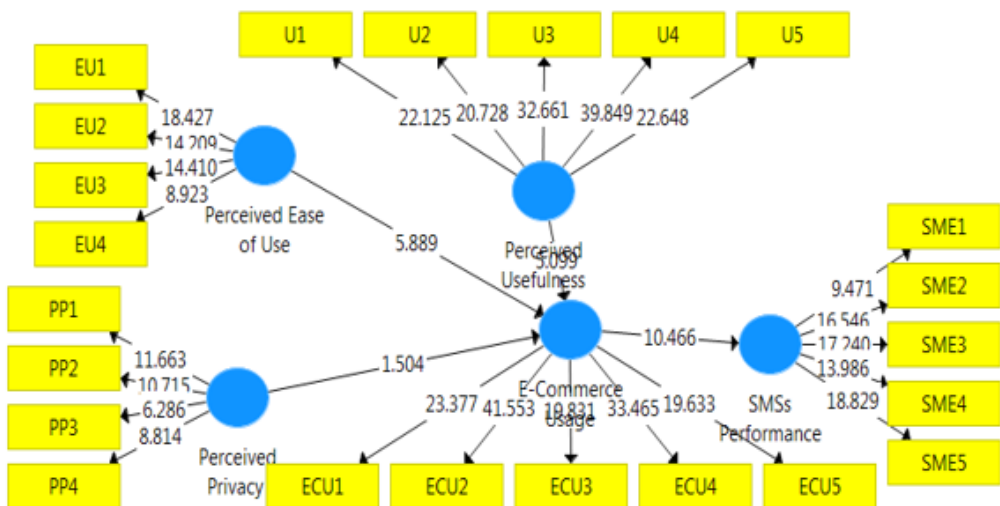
U1
U2
U3
U4
U5

EU1
EU2
EU3
EU4

18.427
14.209
14.410
8.923

22.125
20.728
32.661
39.849
22.648

Perceived Ease of Use

Perceived Usefulness

5.889
5.099

SME1
SME2
SME3
SME4
SME5

9.471
16.546
17.240
13.986
18.829

PP1
PP2
PP3
PP4

11.663
10.715
6.286
8.814

1.504

10.466

E-Commerce Usage

SMSs Performance

Perceived Privacy

23.377
41.553
19.831
33.465
19.633

ECU1
ECU2
ECU3
ECU4
ECU5